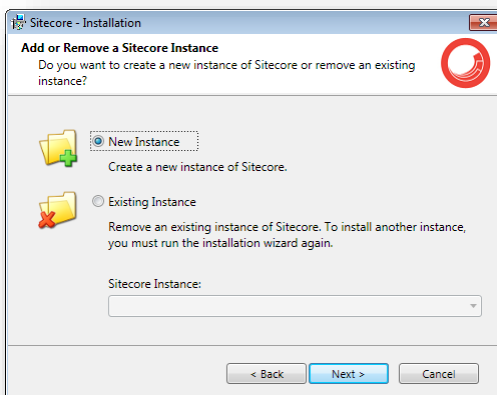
Sitecore - Installation

Add or Remove a Sitecore Instance
Do you want to create a new instance of Sitecore or remove an existing instance?

New Instance
Create a new instance of Sitecore.

Existing Instance
Remove an existing instance of Sitecore. To install another instance, you must run the installation wizard again.

Sitecore Instance:

< Back
Next >
Cancel